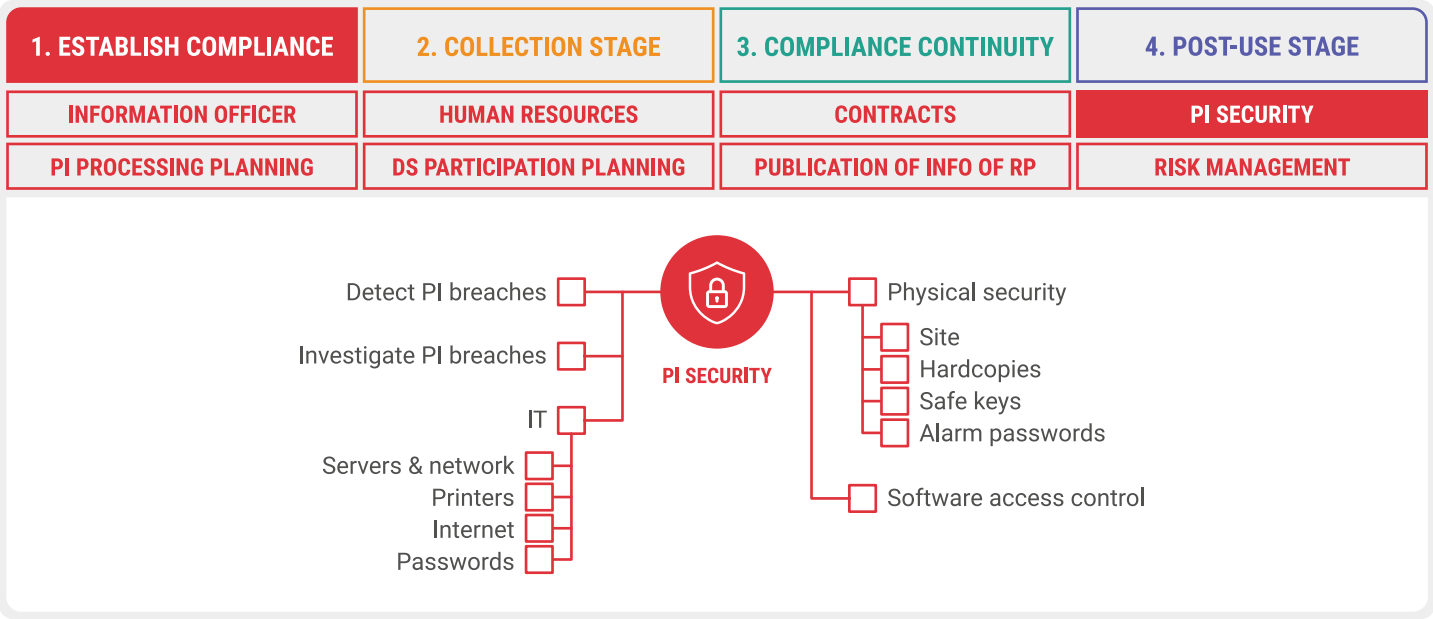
| 1. ESTABLISH COMPLIANCE | 2. COLLECTION STAGE | 3. COMPLIANCE CONTINUITY | 4. POST-USE STAGE |
|---|---|---|---|
| INFORMATION OFFICER | HUMAN RESOURCES | CONTRACTS | PI SECURITY |
| PI PROCESSING PLANNING | DS PARTICIPATION PLANNING | PUBLICATION OF INFO OF RP | RISK MANAGEMENT |

PI SECURITY

Detect PI breaches

Investigate PI breaches

IT

Servers & network

Printers

Internet

Passwords

Physical security

Site

Hardcopies

Safe keys

Alarm passwords

Software access control